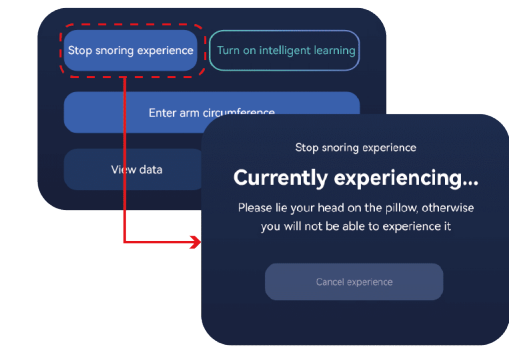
Stop snoring experience

Turn on intelligent learning

Enter arm circumference

View data

Stop snoring experience

Currently experiencing...

Please lie your head on the pillow, otherwise you will not be able to experience it

Cancel experience